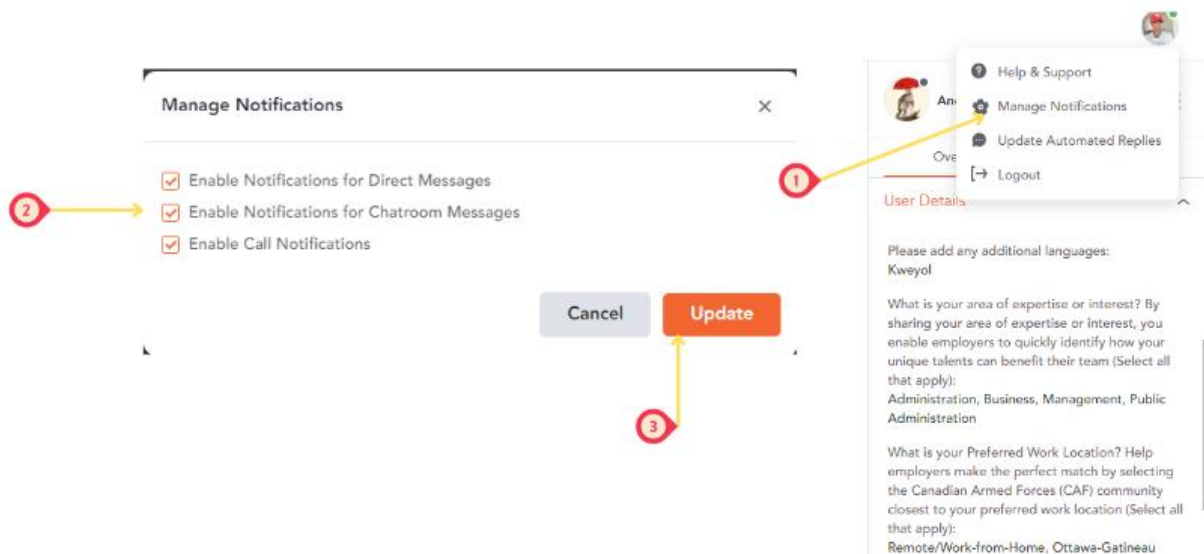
Manage Notifications ×

Enable Notifications for Direct Messages
Enable Notifications for Chatroom Messages
Enable Call Notifications

Cancel Update

2

3

1

Help & Support
Manage Notifications
Update Automated Replies
Logout

An

Ove

User Details

Please add any additional languages:
Kweyol

What is your area of expertise or interest? By sharing your area of expertise or interest, you enable employers to quickly identify how your unique talents can benefit their team (Select all that apply):
Administration, Business, Management, Public Administration

What is your Preferred Work Location? Help employers make the perfect match by selecting the Canadian Armed Forces (CAF) community closest to your preferred work location (Select all that apply):
Remote/Work-from-Home, Ottawa-Gatineau